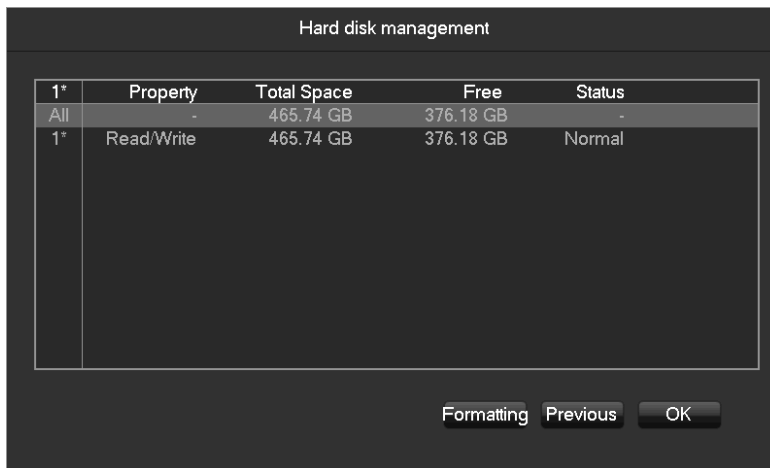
Hard disk management

| 1* | Property | Total Space | Free | Status |
|---|---|---|---|---|
| All | - | 465.74 GB | 376.18 GB | - |
| 1* | Read/Write | 465.74 GB | 376.18 GB | Normal |

Formatting Previous OK